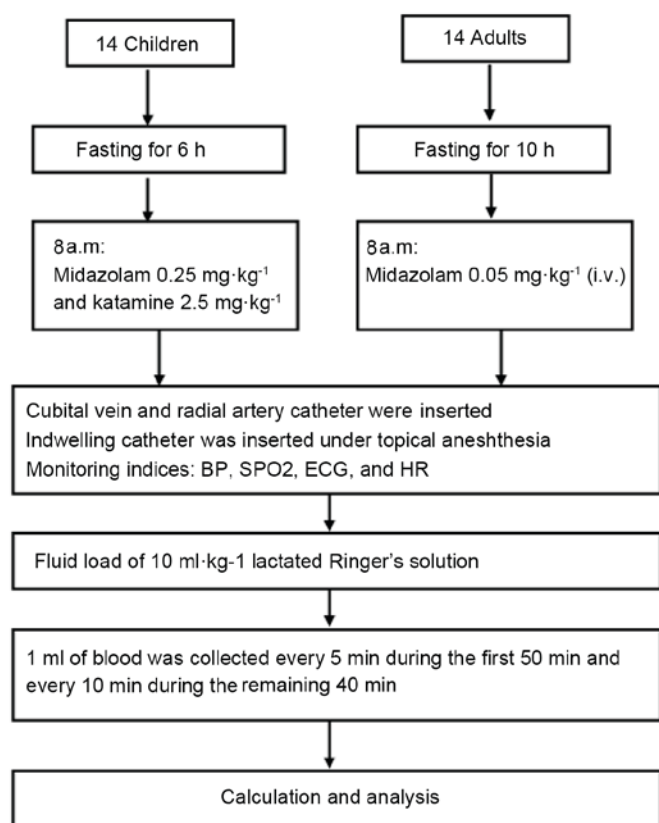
14 Children

14 Adults

Fasting for 6 h

Fasting for 10 h

8a.m:
Midazolam 0.25 mg·kg$^{-1}$
and katamine 2.5 mg·kg$^{-1}$

8a.m:
Midazolam 0.05 mg·kg$^{-1}$ (i.v.)

Cubital vein and radial artery catheter were inserted
Indwelling catheter was inserted under topical aneshthesia
Monitoring indices: BP, SPO2, ECG, and HR

Fluid load of 10 ml·kg-1 lactated Ringer's solution

1 ml of blood was collected every 5 min during the first 50 min and every 10 min during the remaining 40 min

Calculation and analysis